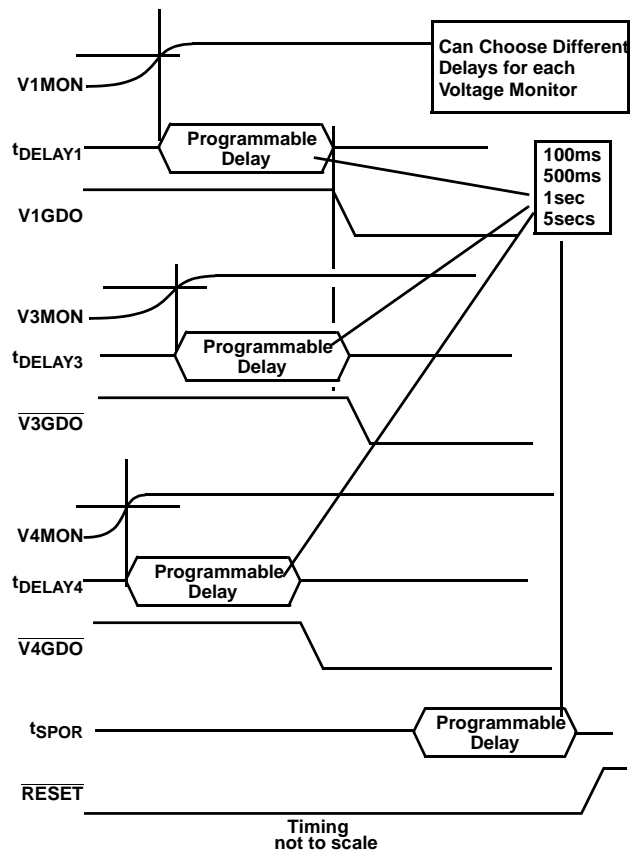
Can Choose Different Delays for each Voltage Monitor

V1MON

$t_{DELAY1}$

Programmable Delay

100ms
500ms
1sec
5secs

V1GDO

V3MON

$t_{DELAY3}$

Programmable Delay

$\overline{V3GDO}$

V4MON

$t_{DELAY4}$

Programmable Delay

$\overline{V4GDO}$

$t_{SPOR}$

Programmable Delay

$\overline{RESET}$

Timing not to scale